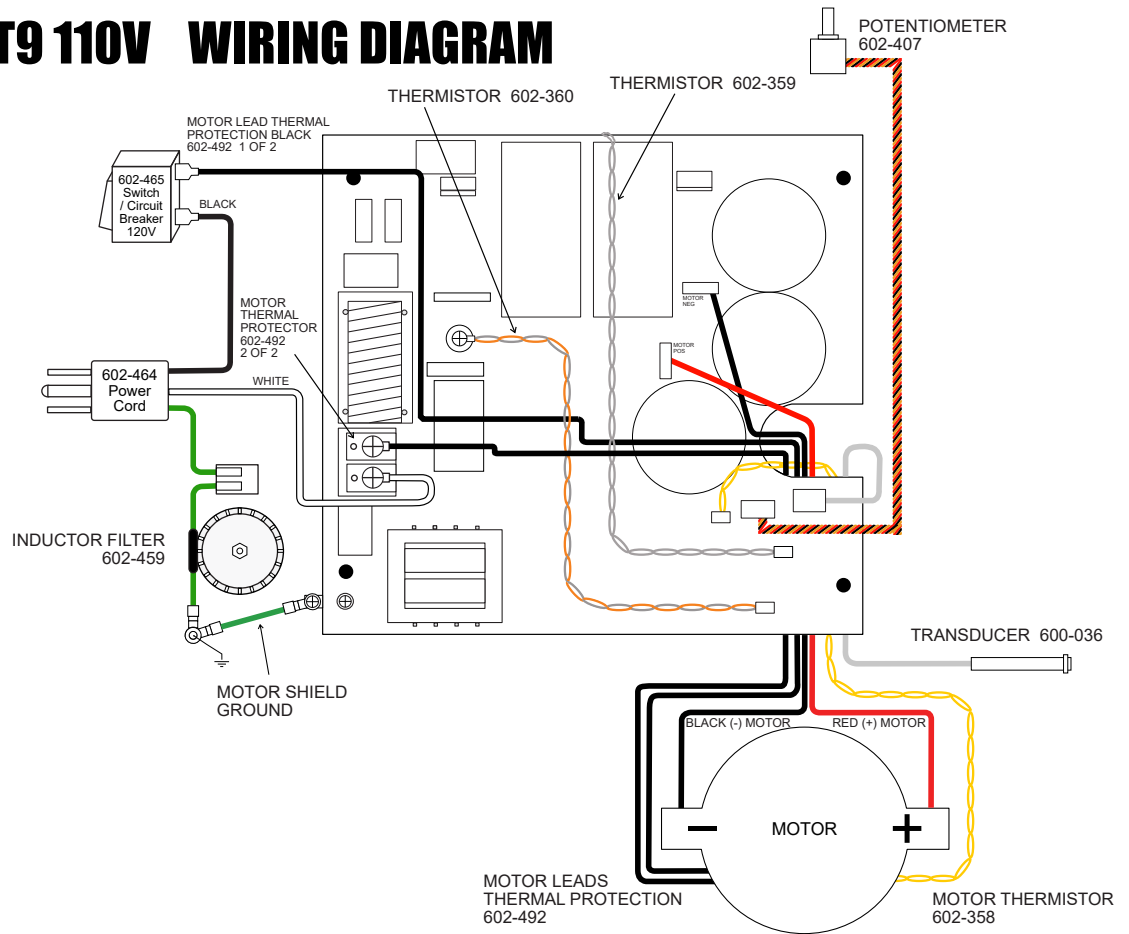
T9 110V WIRING DIAGRAM

POTENTIOMETER
602-407

THERMISTOR 602-360

THERMISTOR 602-359

MOTOR LEAD THERMAL PROTECTION BLACK
602-492 1 OF 2

602-465
Switch
/ Circuit
Breaker
120V

BLACK

MOTOR
THERMAL
PROTECTOR
602-492
2 OF 2

MOTOR NEG

MOTOR POS

602-464
Power
Cord

WHITE

INDUCTOR FILTER
602-459

MOTOR SHIELD
GROUND

TRANSDUCER 600-036

BLACK (-) MOTOR

RED (+) MOTOR

−

MOTOR

+

MOTOR LEADS
THERMAL PROTECTION
602-492

MOTOR THERMISTOR
602-358